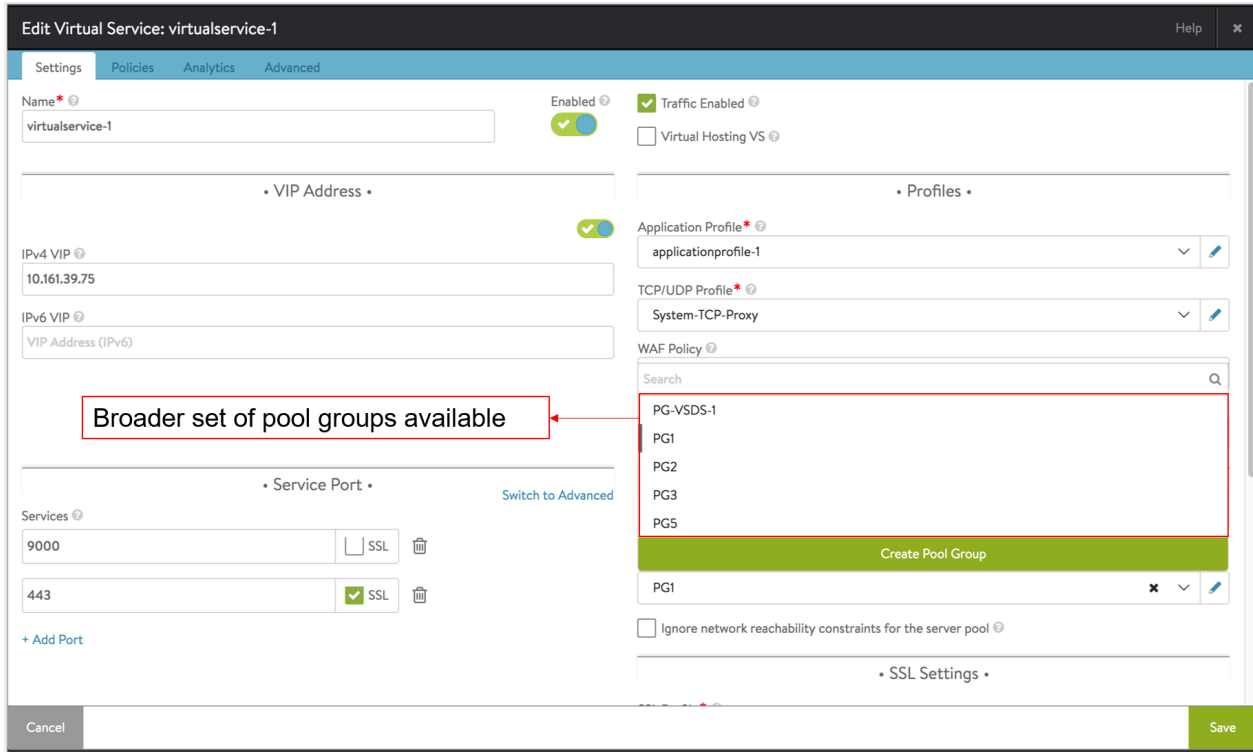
Edit Virtual Service: virtualservice-1

Help ×

Settings Policies Analytics Advanced

Name*

virtualservice-1

Enabled

Traffic Enabled

Virtual Hosting VS

• VIP Address •

IPv4 VIP

10.161.39.75

IPv6 VIP

VIP Address (IPv6)

Broader set of pool groups available

• Service Port •

Switch to Advanced

Services

9000

SSL

443

SSL

+ Add Port

• Profiles •

Application Profile*

applicationprofile-1

TCP/UDP Profile*

System-TCP-Proxy

WAF Policy

Search

PG-VSDS-1

PG1

PG2

PG3

PG5

Create Pool Group

PG1

Ignore network reachability constraints for the server pool

• SSL Settings •

Cancel

Save